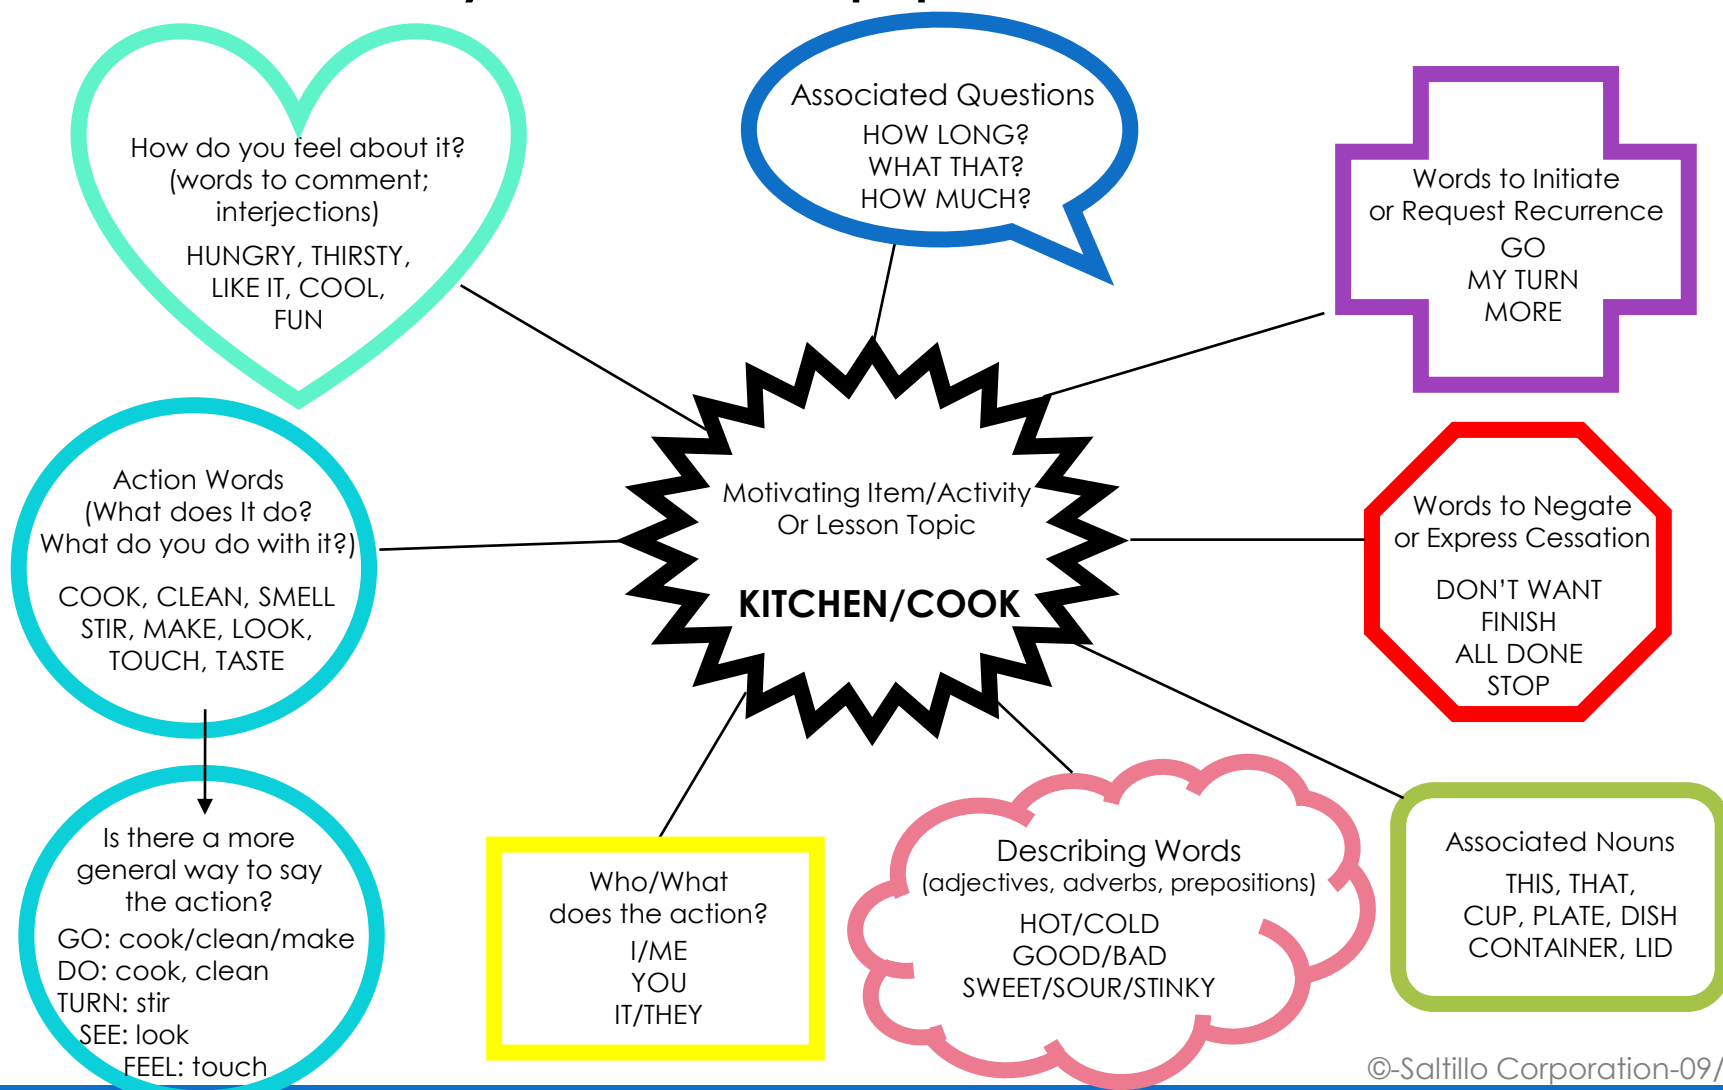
How do you feel about it?
(words to comment;
interjections)

HUNGRY, THIRSTY,
LIKE IT, COOL,
FUN

Associated Questions
HOW LONG?
WHAT THAT?
HOW MUCH?

Words to Initiate
or Request Recurrence
GO
MY TURN
MORE

Action Words
(What does It do?
What do you do with it?)

COOK, CLEAN, SMELL
STIR, MAKE, LOOK,
TOUCH, TASTE

Motivating Item/Activity
Or Lesson Topic

KITCHEN/COOK

Words to Negate
or Express Cessation

DON'T WANT
FINISH
ALL DONE
STOP

Is there a more
general way to say
the action?
GO: cook/clean/make
DO: cook, clean
TURN: stir
SEE: look
FEEL: touch

Who/What
does the action?
I/ME
YOU
IT/THEY

Describing Words
(adjectives, adverbs, prepositions)
HOT/COLD
GOOD/BAD
SWEET/SOUR/STINKY

Associated Nouns
THIS, THAT,
CUP, PLATE, DISH
CONTAINER, LID

©-Saltillo Corporation-09/